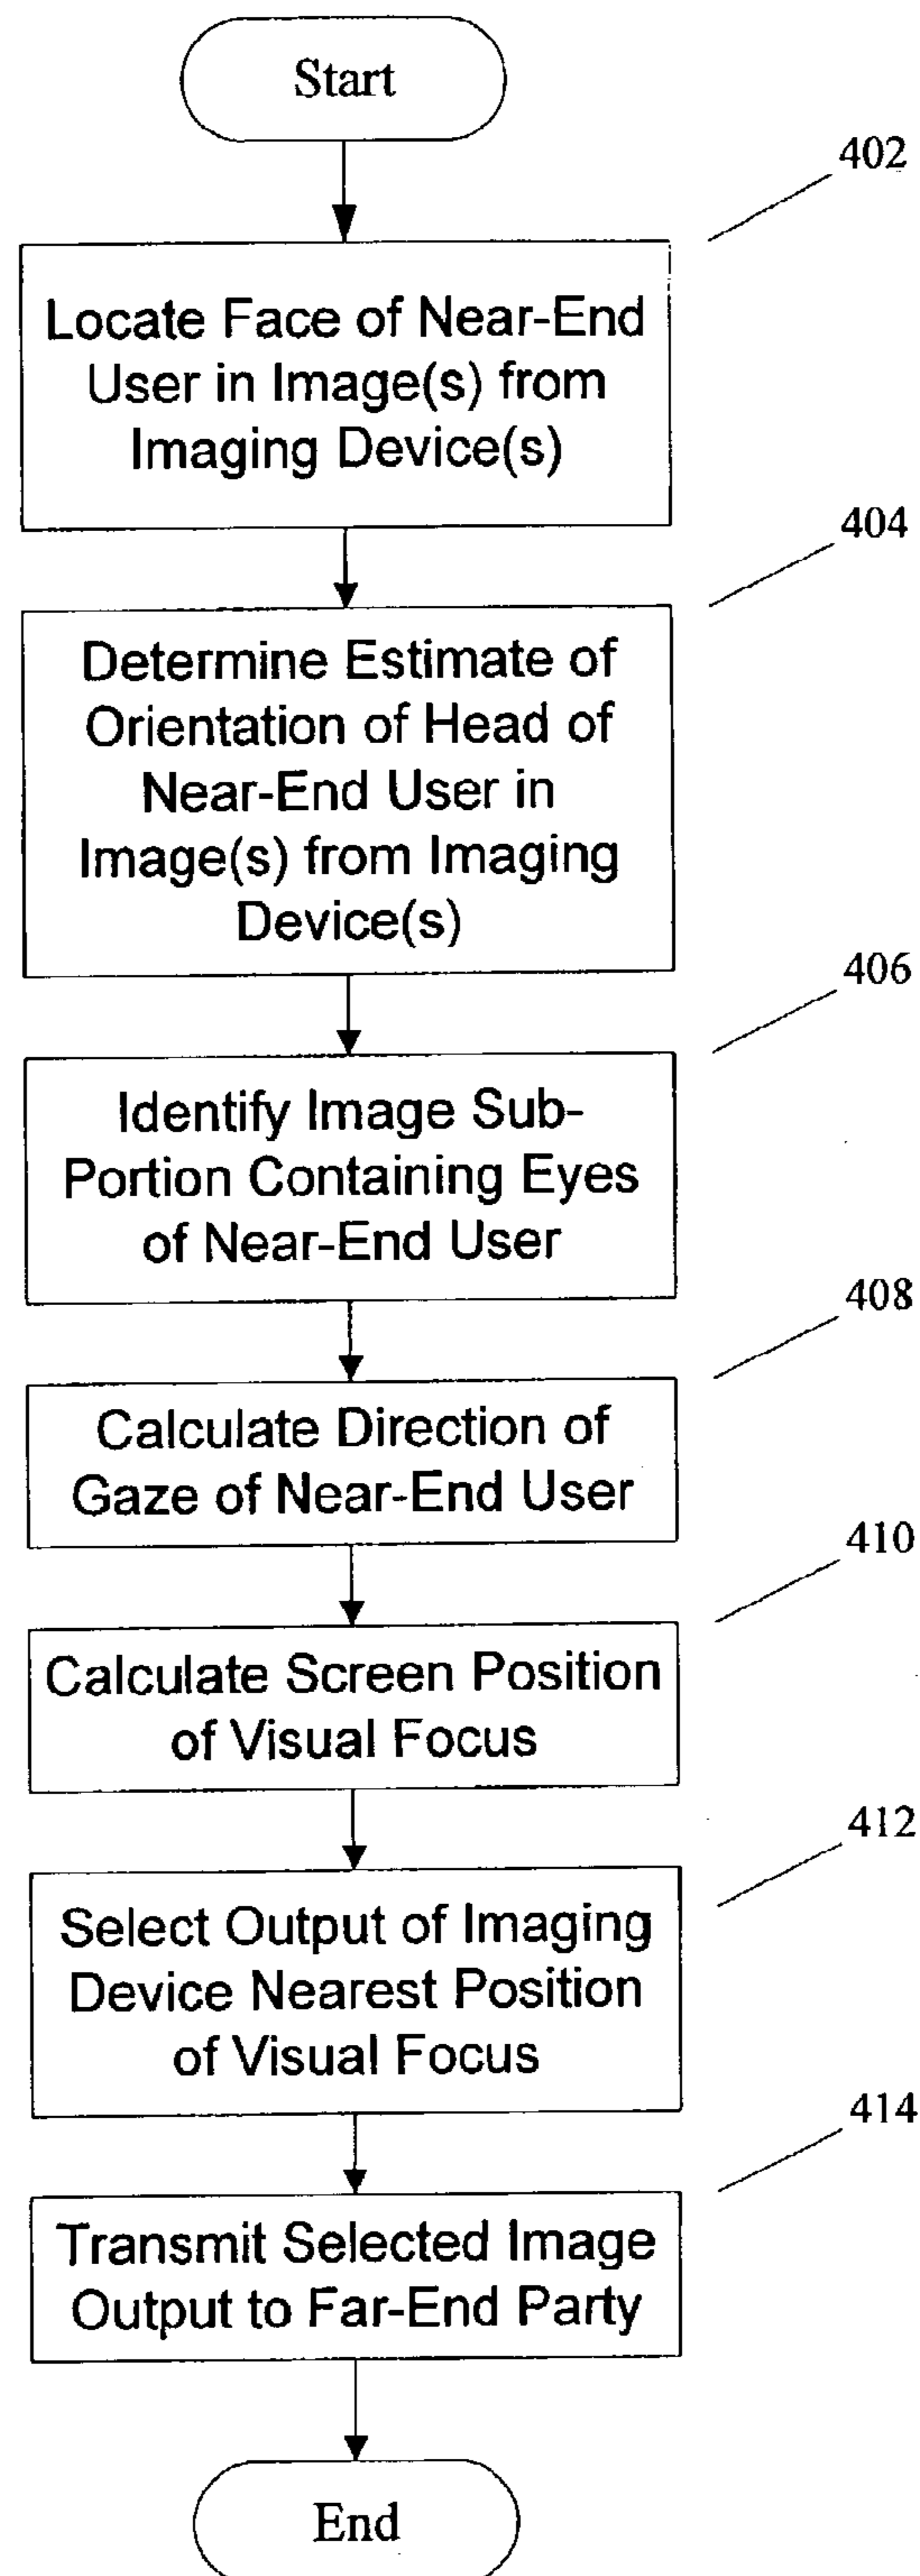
Start

402

Locate Face of Near-End User in Image(s) from Imaging Device(s)

404

Determine Estimate of Orientation of Head of Near-End User in Image(s) from Imaging Device(s)

406

Identify Image Sub-Portion Containing Eyes of Near-End User

408

Calculate Direction of Gaze of Near-End User

410

Calculate Screen Position of Visual Focus

412

Select Output of Imaging Device Nearest Position of Visual Focus

414

Transmit Selected Image Output to Far-End Party

End